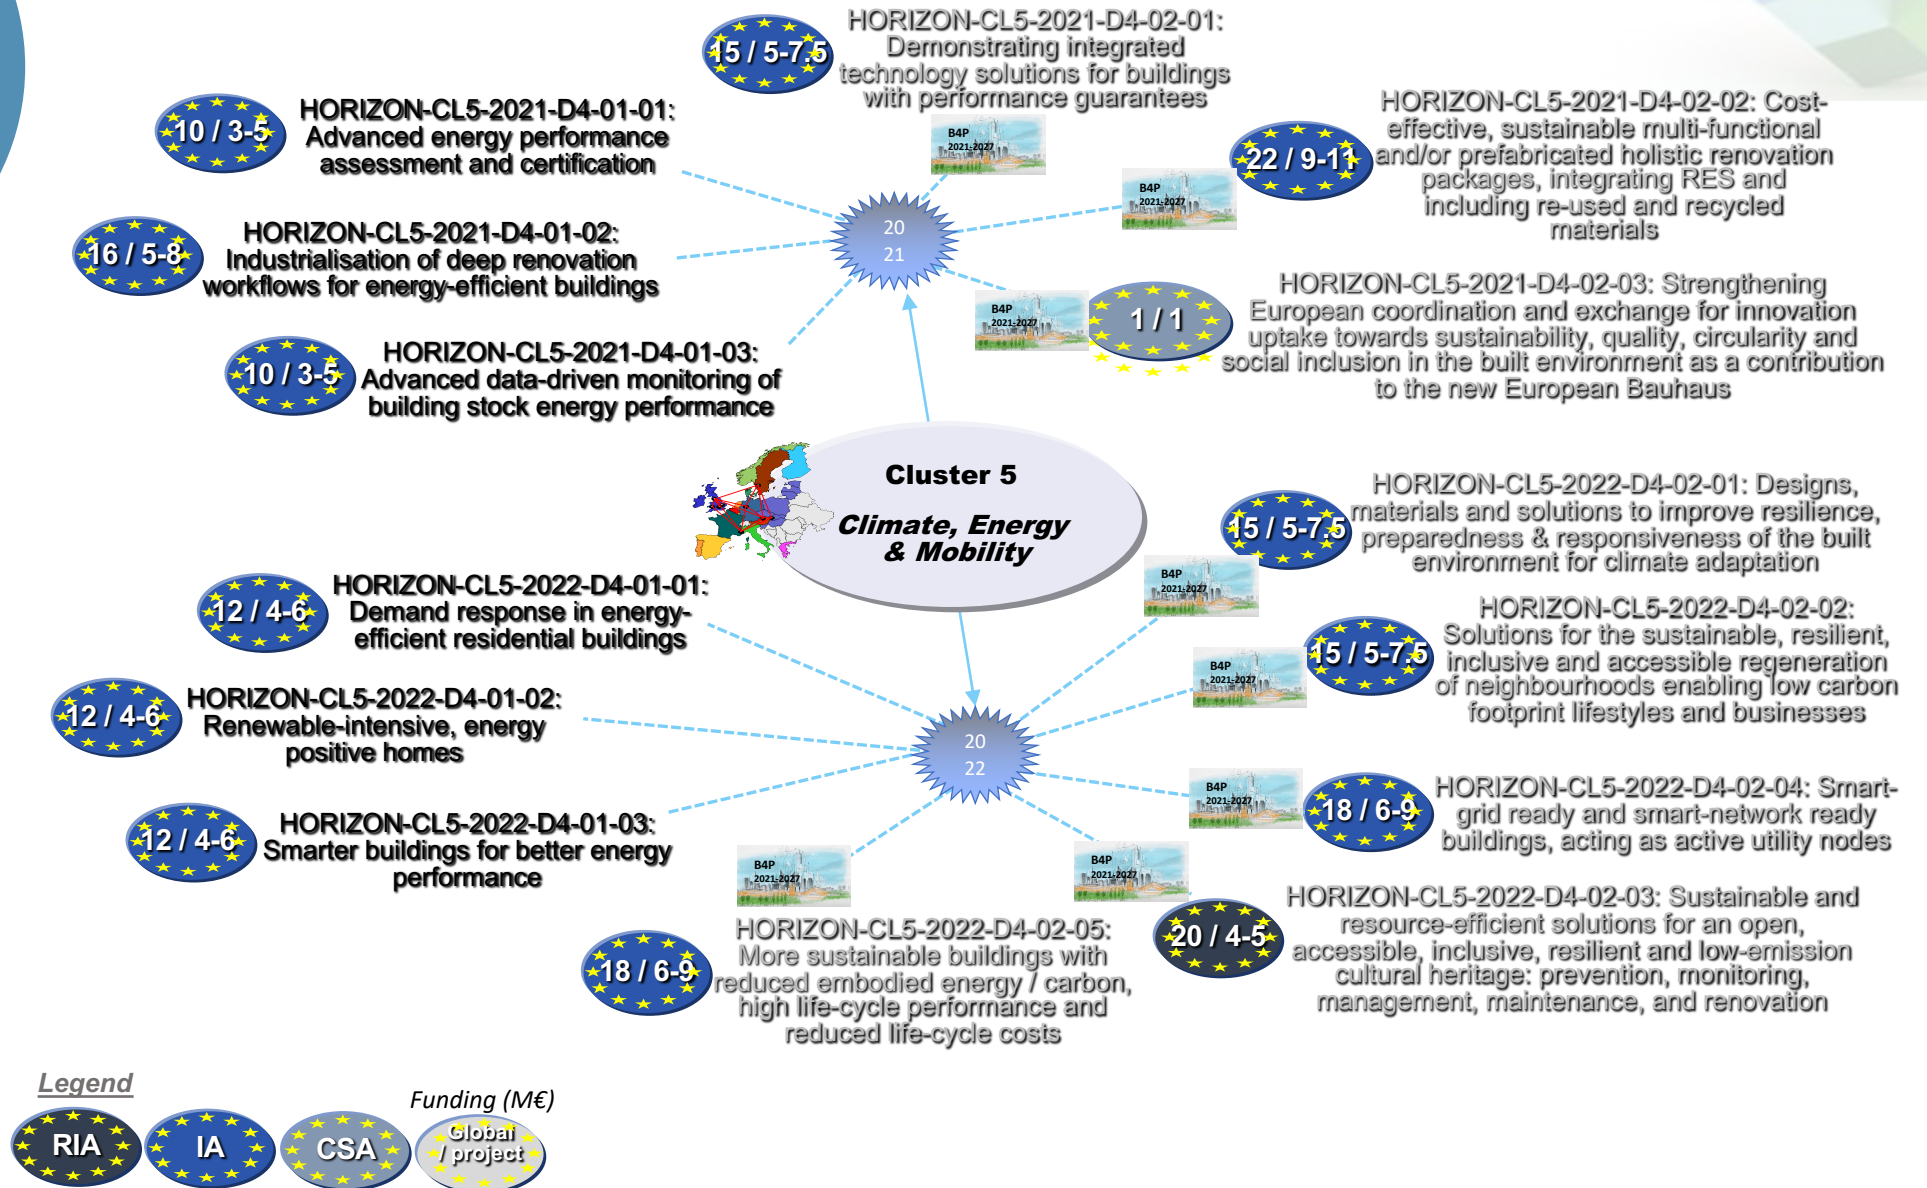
15 / 5-7.5

HORIZON-CL5-2021-D4-02-01: Demonstrating integrated technology solutions for buildings with performance guarantees

10 / 3-5

HORIZON-CL5-2021-D4-01-01: Advanced energy performance assessment and certification

B4P 2021-2027

22 / 9-11

HORIZON-CL5-2021-D4-02-02: Cost-effective, sustainable multi-functional and/or prefabricated holistic renovation packages, integrating RES and including re-used and recycled materials

B4P 2021-2027

16 / 5-8

HORIZON-CL5-2021-D4-01-02: Industrialisation of deep renovation workflows for energy-efficient buildings

20 21

B4P 2021-2027

1 / 1

HORIZON-CL5-2021-D4-02-03: Strengthening European coordination and exchange for innovation uptake towards sustainability, quality, circularity and social inclusion in the built environment as a contribution to the new European Bauhaus

10 / 3-5

HORIZON-CL5-2021-D4-01-03: Advanced data-driven monitoring of building stock energy performance

Cluster 5

Climate, Energy & Mobility

15 / 5-7.5

HORIZON-CL5-2022-D4-02-01: Designs, materials and solutions to improve resilience, preparedness & responsiveness of the built environment for climate adaptation

12 / 4-6

HORIZON-CL5-2022-D4-01-01: Demand response in energy-efficient residential buildings

B4P 2021-2027

HORIZON-CL5-2022-D4-02-02: Solutions for the sustainable, resilient, inclusive and accessible regeneration of neighbourhoods enabling low carbon footprint lifestyles and businesses

15 / 5-7.5

B4P 2021-2027

12 / 4-6

HORIZON-CL5-2022-D4-01-02: Renewable-intensive, energy positive homes

20 22

B4P 2021-2027

18 / 6-9

HORIZON-CL5-2022-D4-02-04: Smart-grid ready and smart-network ready buildings, acting as active utility nodes

12 / 4-6

HORIZON-CL5-2022-D4-01-03: Smarter buildings for better energy performance

B4P 2021-2027

B4P 2021-2027

HORIZON-CL5-2022-D4-02-03: Sustainable and resource-efficient solutions for an open, accessible, inclusive, resilient and low-emission cultural heritage: prevention, monitoring, management, maintenance, and renovation

20 / 4-5

18 / 6-9

HORIZON-CL5-2022-D4-02-05: More sustainable buildings with reduced embodied energy / carbon, high life-cycle performance and reduced life-cycle costs

Legend

Funding (M€)

RIA

IA

CSA

Global / project